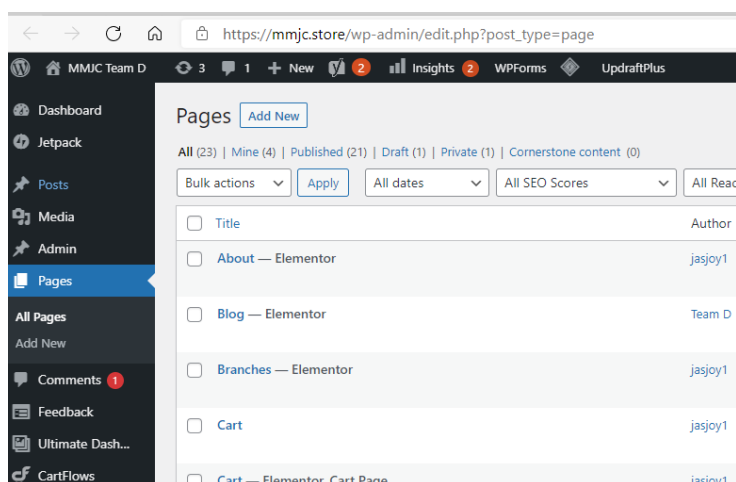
https://mmjc.store/wp-admin/edit.php?post_type=page

MMJC Team D 3 1 New 2 Insights 2 WPForms UpdraftPlus

Dashboard
Jetpack
Posts
Media
Admin
Pages
All Pages
Add New
Comments 1
Feedback
Ultimate Dash...
CartFlows

Pages Add New

All (23) | Mine (4) | Published (21) | Draft (1) | Private (1) | Cornerstone content (0)

Bulk actions Apply All dates All SEO Scores All Rea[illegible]

| Title | Author |
|---|---|
| About — Elementor | jasjoy1 |
| Blog — Elementor | Team D |
| Branches — Elementor | jasjoy1 |
| Cart | jasjoy1 |
| Cart — Elementor, Cart Page | jasjoy1 |